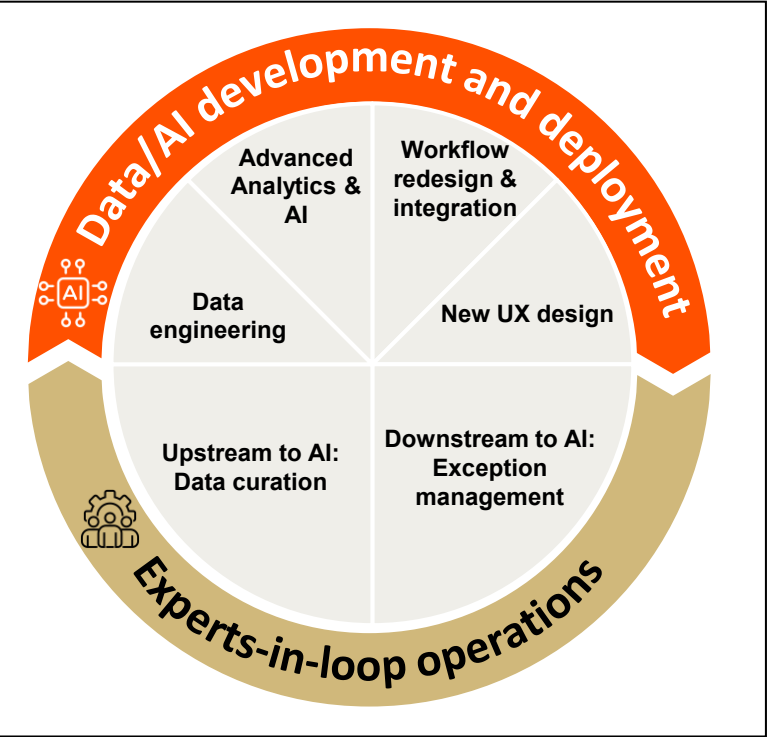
Data/AI development and deployment

AI

Advanced Analytics & AI

Workflow redesign & integration

Data engineering

New UX design

Upstream to AI: Data curation

Downstream to AI: Exception management

Experts-in-loop operations